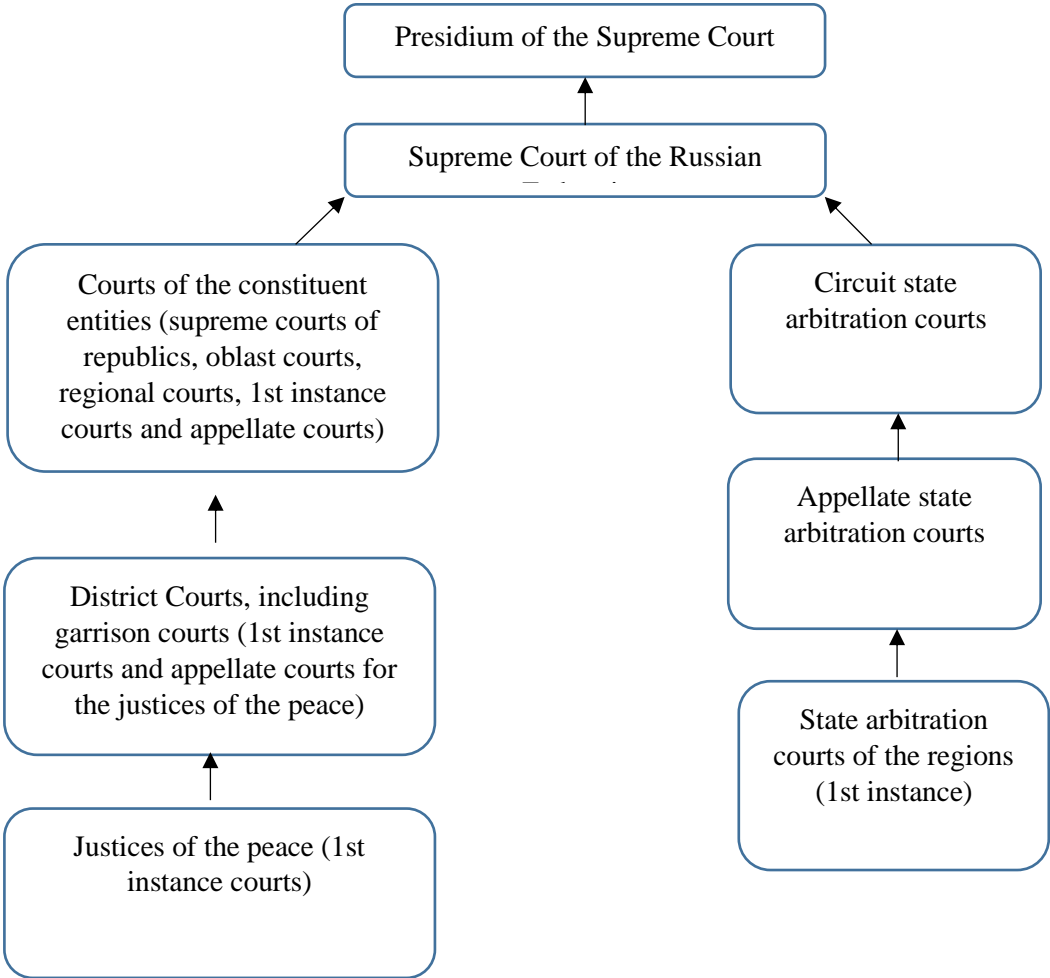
Presidium of the Supreme Court

Supreme Court of the Russian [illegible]

Courts of the constituent entities (supreme courts of republics, oblast courts, regional courts, 1st instance courts and appellate courts)

Circuit state arbitration courts

District Courts, including garrison courts (1st instance courts and appellate courts for the justices of the peace)

Appellate state arbitration courts

Justices of the peace (1st instance courts)

State arbitration courts of the regions (1st instance)